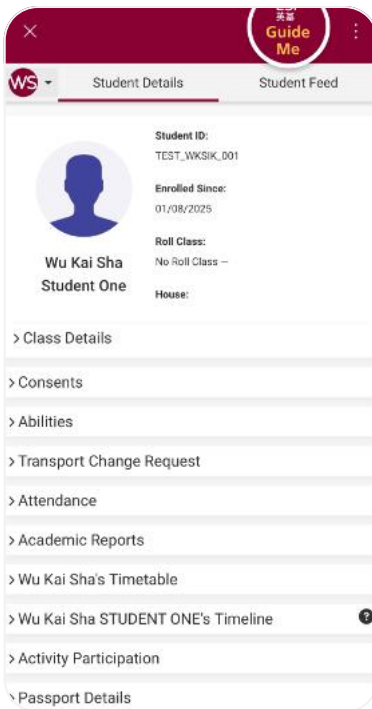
×

英基
Guide Me

⋮

WS

Student Details

Student Feed

Student ID:
TEST_WKSIK_001

Enrolled Since:
01/08/2025

Roll Class:
No Roll Class --

House:

Wu Kai Sha Student One

> Class Details

> Consents

> Abilities

> Transport Change Request

> Attendance

> Academic Reports

> Wu Kai Sha's Timetable

> Wu Kai Sha STUDENT ONE's Timeline

?

> Activity Participation

> Passport Details